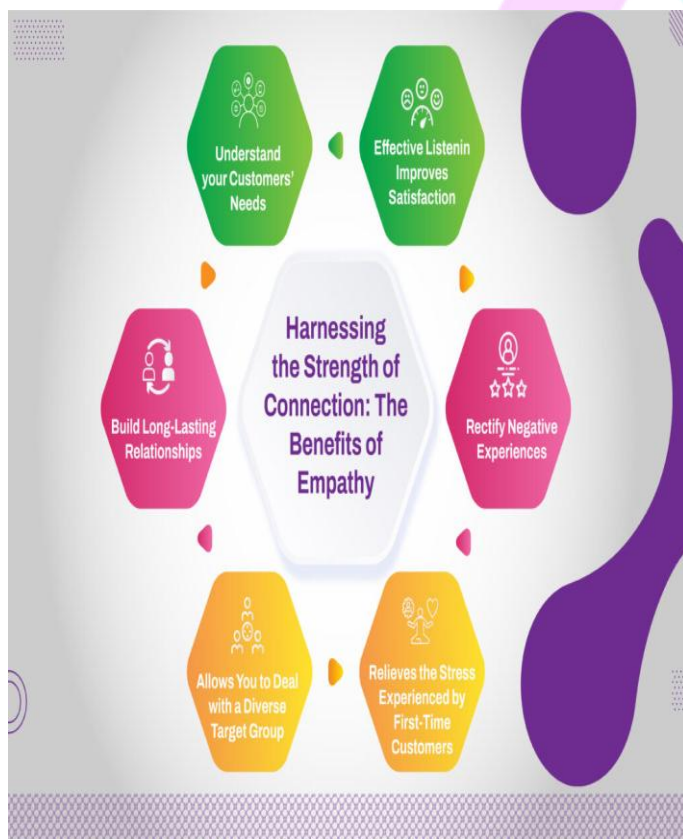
Harnessing the Strength of Connection: The Benefits of Empathy

Understand your Customers' Needs

Effective Listenin Improves Satisfaction

Build Long-Lasting Relationships

Rectify Negative Experiences

Allows You to Deal with a Diverse Target Group

Relieves the Stress Experienced by First-Time Customers